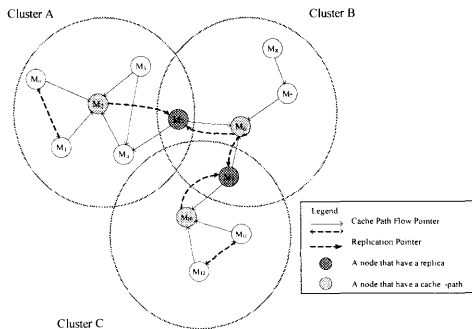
Cluster A

Cluster B

Cluster C

$M_0$

$M_1$

$M_2$

$M_3$

$M_4$

$M_5$

$M_6$

$M_7$

$M_8$

$M_9$

$M_{10}$

$M_{11}$

$M_{12}$

Legend

Cache Path Flow Pointer

Replication Pointer

A node that have a replica

A node that have a cache -path